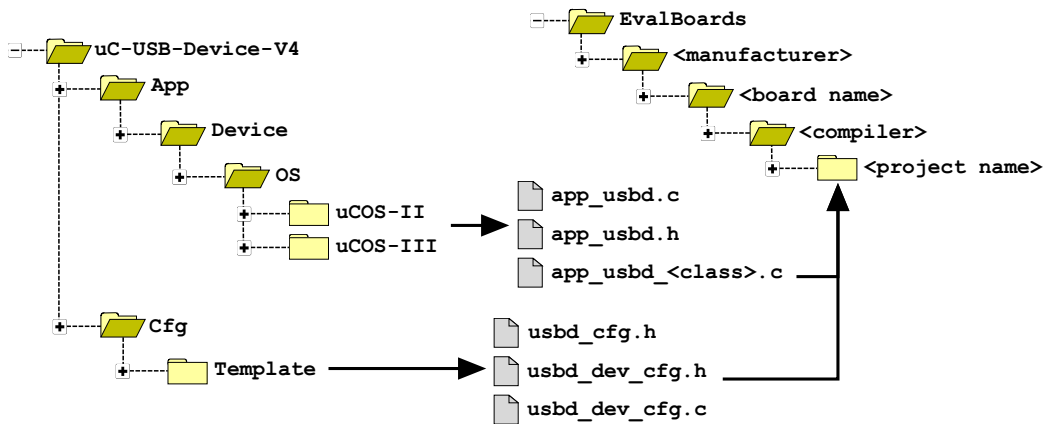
EvalBoards
<manufacturer>
<board name>
<compiler>
<project name>

uC-USB-Device-V4
App
Device
OS
uCOS-II
uCOS-III
Cfg
Template

app_usbd.c
app_usbd.h
app_usbd_<class>.c

usbd_cfg.h
usbd_dev_cfg.h
usbd_dev_cfg.c